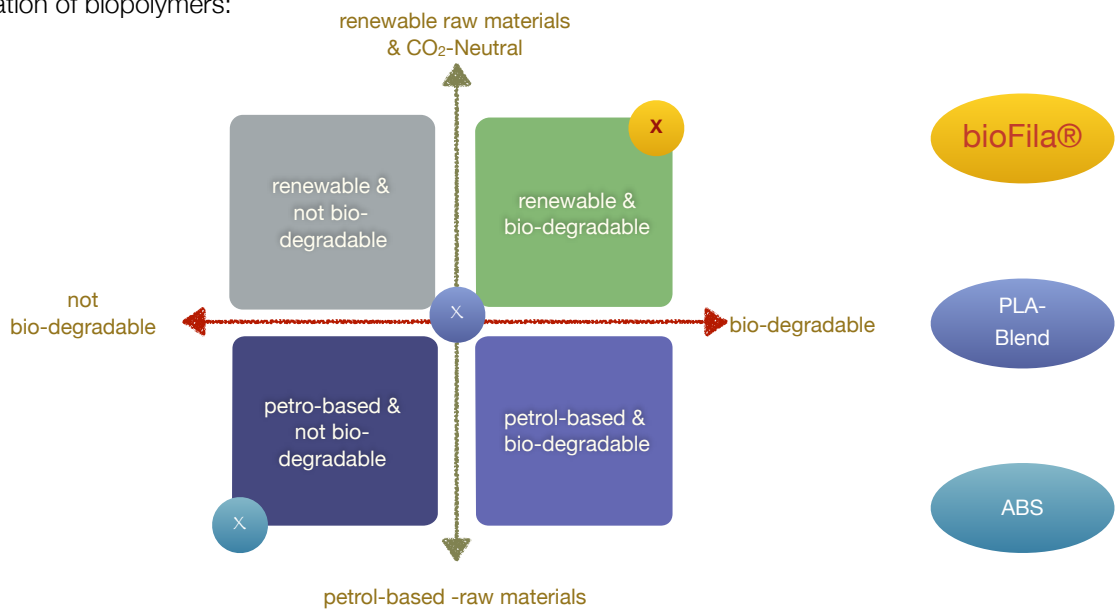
ation of biopolymers:

renewable raw materials & $CO_2$-Neutral

renewable & not bio-degradable

x

renewable & bio-degradable

bioFila®

not bio-degradable

X

bio-degradable

PLA-Blend

petro-based & not bio-degradable

petrol-based & bio-degradable

X

ABS

petrol-based -raw materials